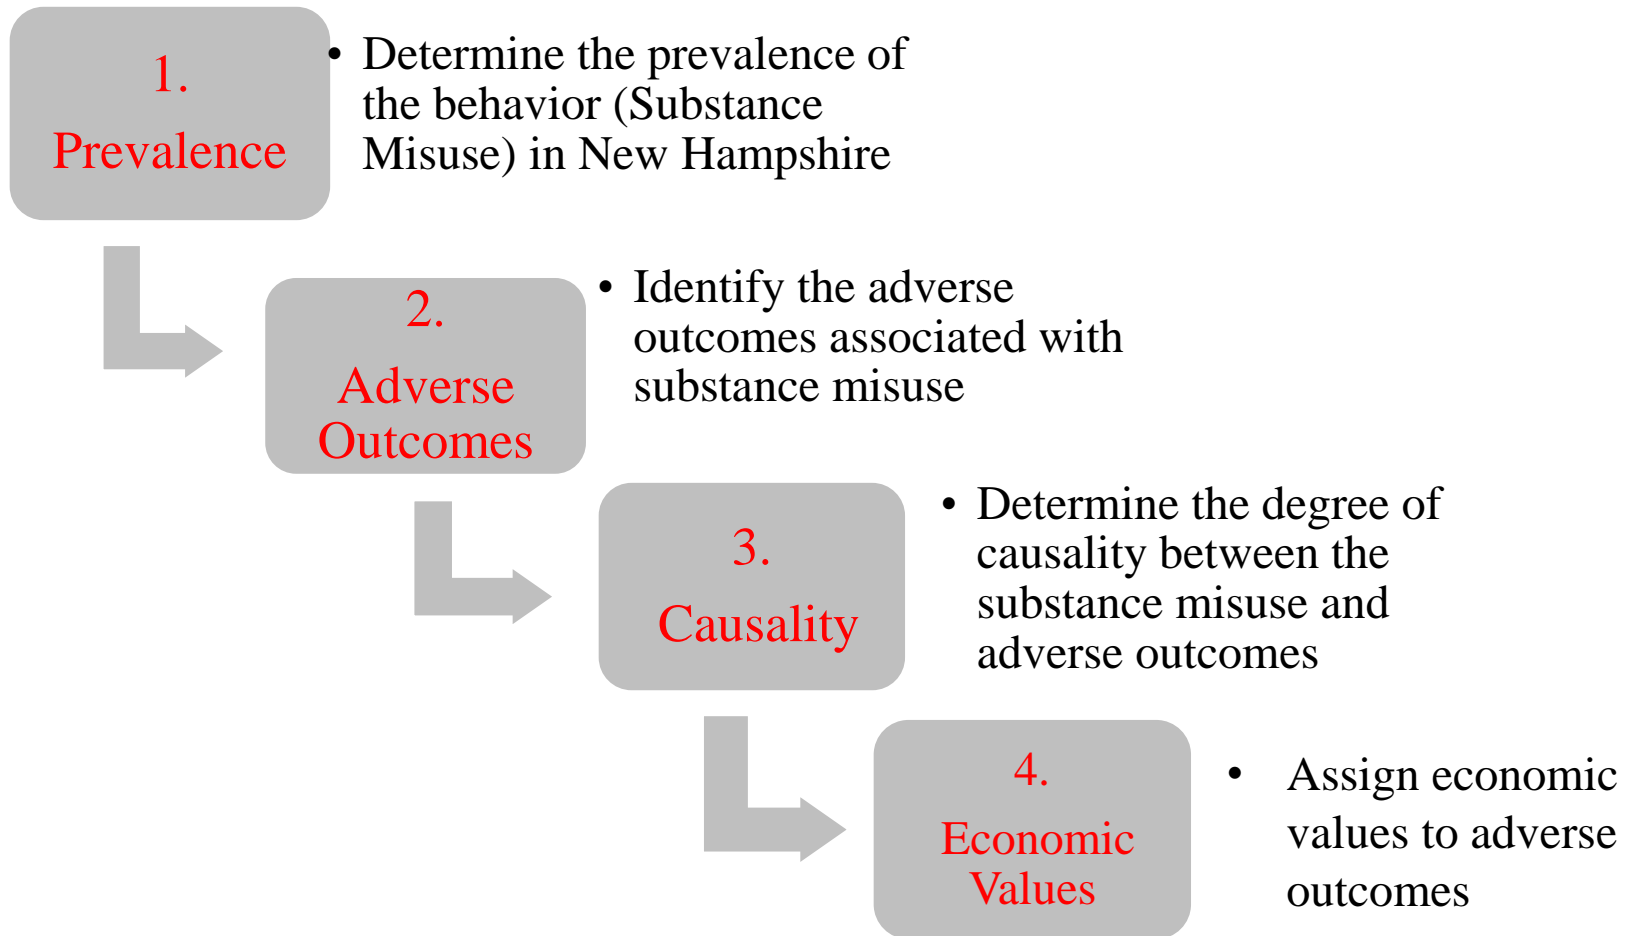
1. Prevalence

• Determine the prevalence of the behavior (Substance Misuse) in New Hampshire

2. Adverse Outcomes

• Identify the adverse outcomes associated with substance misuse

3. Causality

• Determine the degree of causality between the substance misuse and adverse outcomes

4. Economic Values

• Assign economic values to adverse outcomes